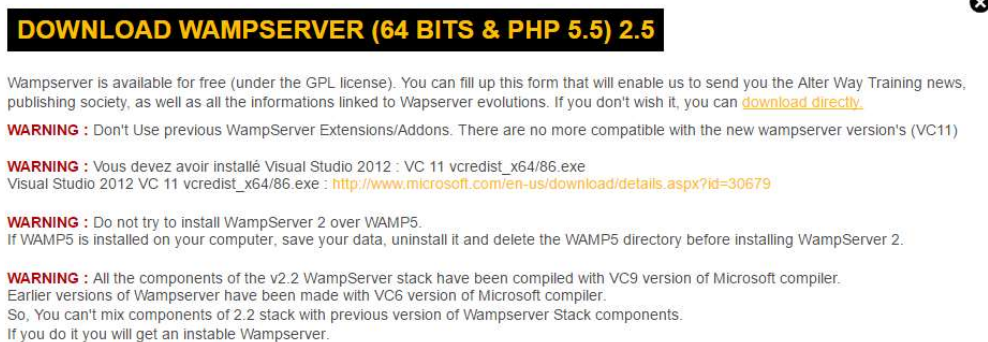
DOWNLOAD WAMPSERVER (64 BITS & PHP 5.5) 2.5

Wampserver is available for free (under the GPL license). You can fill up this form that will enable us to send you the Alter Way Training news, publishing society, as well as all the informations linked to Wapserver evolutions. If you don't wish it, you can download directly.

WARNING : Don't Use previous WampServer Extensions/Addons. There are no more compatible with the new wampserver version's (VC11)

WARNING : Vous devez avoir installé Visual Studio 2012 : VC 11 vcredist_x64/86.exe
Visual Studio 2012 VC 11 vcredist_x64/86.exe : http://www.microsoft.com/en-us/download/details.aspx?id=30679

WARNING : Do not try to install WampServer 2 over WAMP5.
If WAMP5 is installed on your computer, save your data, uninstall it and delete the WAMP5 directory before installing WampServer 2.

WARNING : All the components of the v2.2 WampServer stack have been compiled with VC9 version of Microsoft compiler.
Earlier versions of Wampserver have been made with VC6 version of Microsoft compiler.
So, You can't mix components of 2.2 stack with previous version of Wampserver Stack components.
If you do it you will get an instable Wampserver.